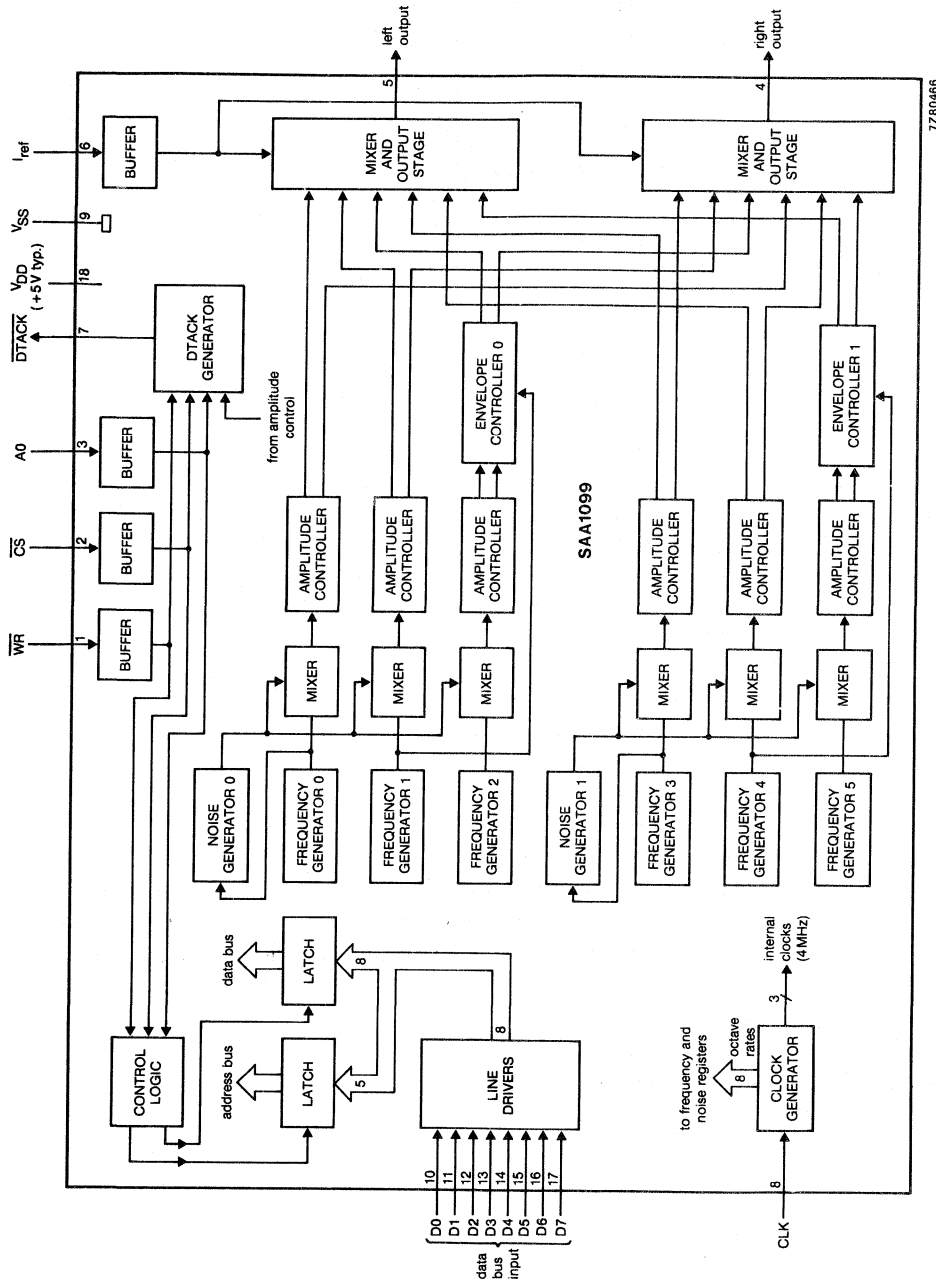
$\overline{WR}$
1
BUFFER
$\overline{CS}$
2
BUFFER
A0
3
BUFFER
$\overline{DTACK}$
7
DTACK GENERATOR
from amplitude control
$V_{DD}$ (+5V typ.)
18
$V_{SS}$
9
$I_{ref}$
6
BUFFER
left output
5
MIXER AND OUTPUT STAGE
right output
4
MIXER AND OUTPUT STAGE
7Z80466

CONTROL LOGIC
address bus
LATCH
data bus
LATCH
5
8
8
LINE DRIVERS
D0 10
D1 11
D2 12
D3 13
D4 14
D5 15
D6 16
D7 17
data bus input

NOISE GENERATOR 0
FREQUENCY GENERATOR 0
FREQUENCY GENERATOR 1
FREQUENCY GENERATOR 2
MIXER
MIXER
MIXER
AMPLITUDE CONTROLLER
AMPLITUDE CONTROLLER
AMPLITUDE CONTROLLER
ENVELOPE CONTROLLER 0

SAA1099

NOISE GENERATOR 1
FREQUENCY GENERATOR 3
FREQUENCY GENERATOR 4
FREQUENCY GENERATOR 5
MIXER
MIXER
MIXER
AMPLITUDE CONTROLLER
AMPLITUDE CONTROLLER
AMPLITUDE CONTROLLER
ENVELOPE CONTROLLER 1

to frequency and noise registers
8
octave rates
CLOCK GENERATOR
internal clocks (4 MHz)
3
CLK
8